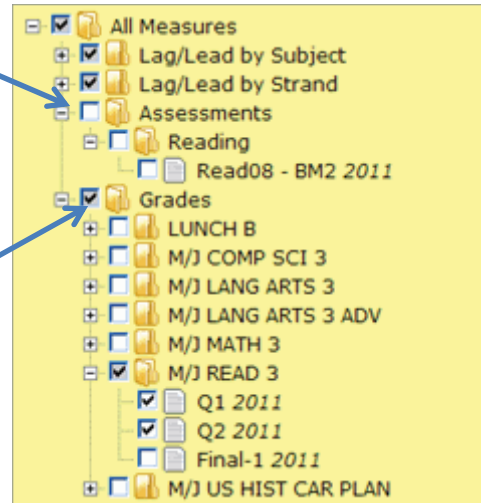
All Measures
Lag/Lead by Subject
Lag/Lead by Strand
Assessments
Reading
Read08 - BM2 *2011*
Grades
LUNCH B
M/J COMP SCI 3
M/J LANG ARTS 3
M/J LANG ARTS 3 ADV
M/J MATH 3
M/J READ 3
Q1 *2011*
Q2 *2011*
Final-1 *2011*
M/J US HIST CAR PLAN